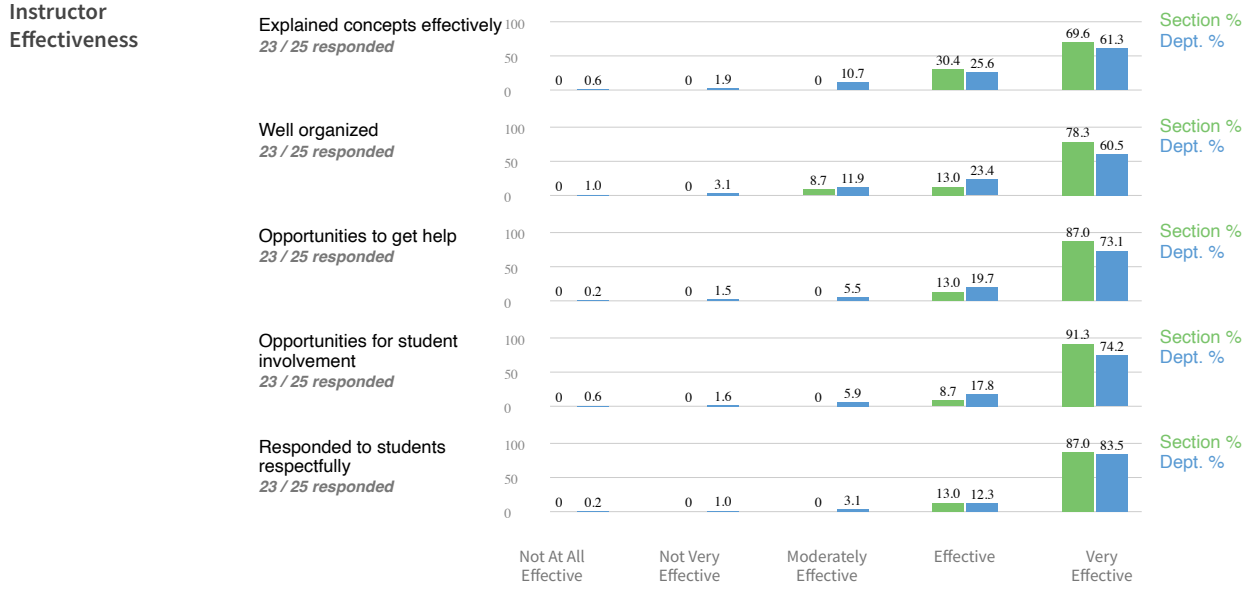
Instructor Effectiveness

Explained concepts effectively
23 / 25 responded

100
50
0

0 0.6
0 1.9
0 10.7
30.4 25.6
69.6 61.3

Section %
Dept. %

Well organized
23 / 25 responded

100
50
0

0 1.0
0 3.1
8.7 11.9
13.0 23.4
78.3 60.5

Section %
Dept. %

Opportunities to get help
23 / 25 responded

100
50
0

0 0.2
0 1.5
0 5.5
13.0 19.7
87.0 73.1

Section %
Dept. %

Opportunities for student involvement
23 / 25 responded

100
50
0

0 0.6
0 1.6
0 5.9
8.7 17.8
91.3 74.2

Section %
Dept. %

Responded to students respectfully
23 / 25 responded

100
50
0

0 0.2
0 1.0
0 3.1
13.0 12.3
87.0 83.5

Section %
Dept. %

Not At All Effective
Not Very Effective
Moderately Effective
Effective
Very Effective